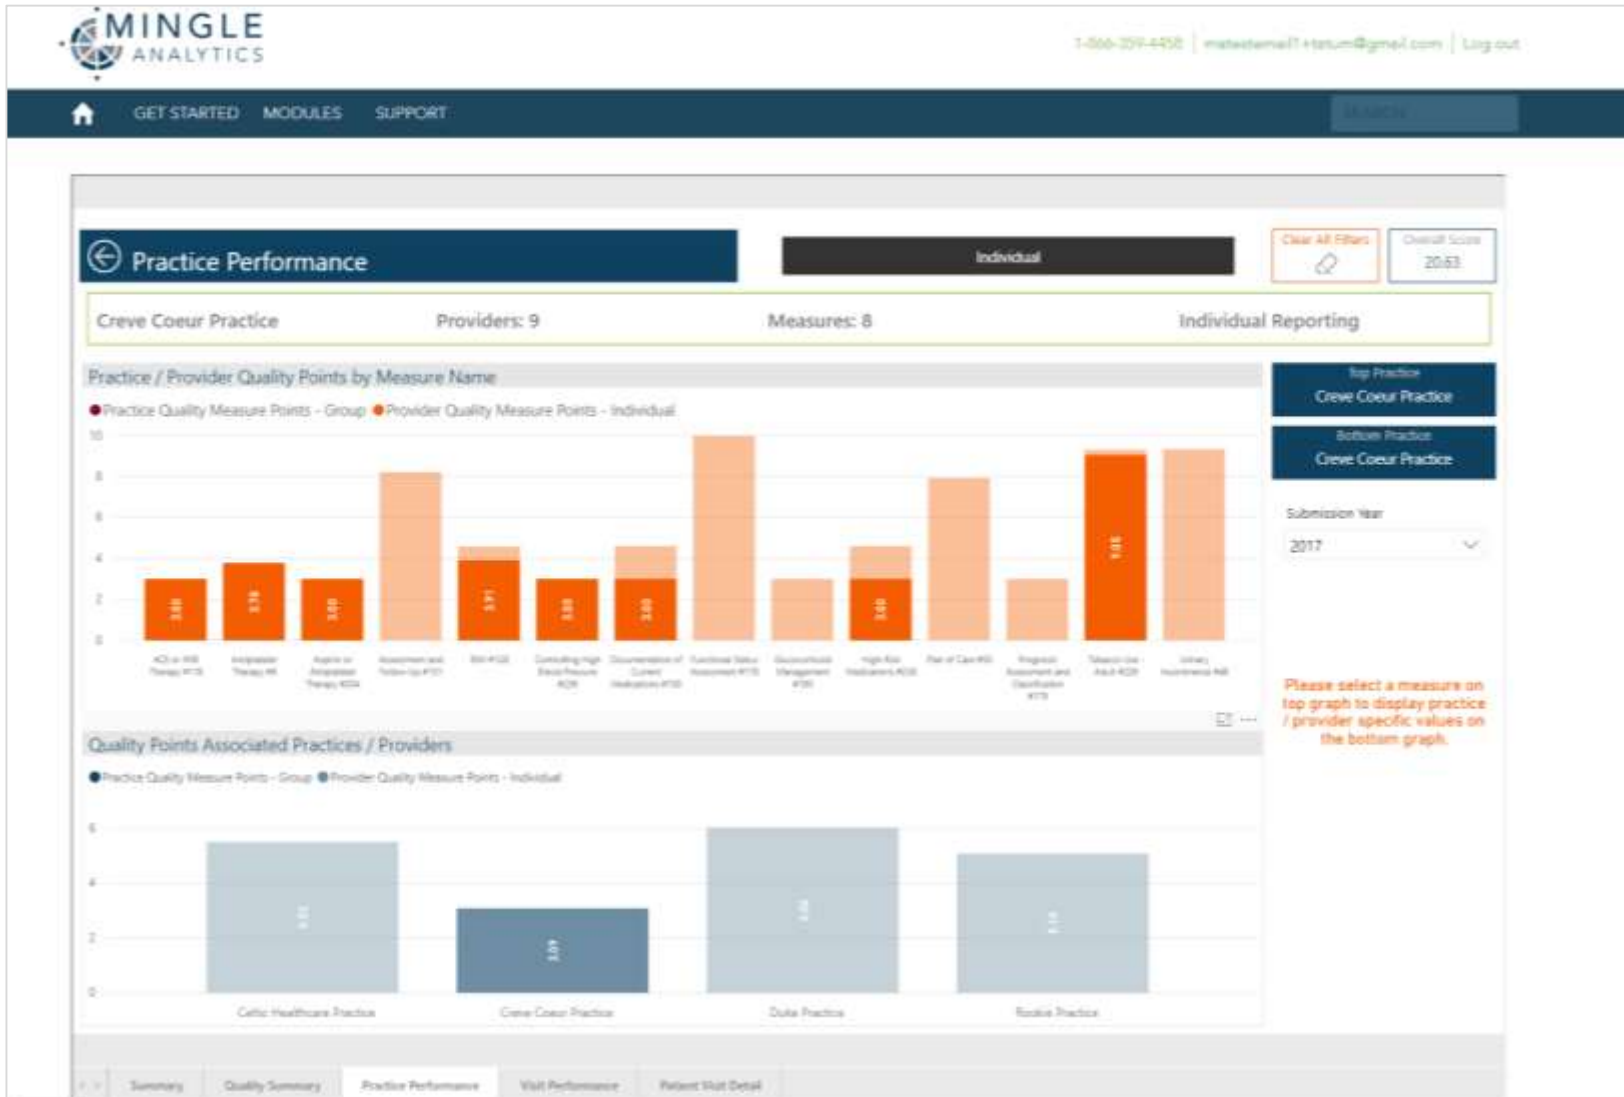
MINGLE ANALYTICS

1-866-359-4458 | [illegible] | Log out

GET STARTED MODULES SUPPORT

Practice Performance

Individual

Clear All Filters

Overall Score 20.63

Creve Coeur Practice

Providers: 9

Measures: 8

Individual Reporting

Practice / Provider Quality Points by Measure Name

Practice Quality Measure Points - Group Provider Quality Measure Points - Individual

10
8
6
4
2
0

3.00 3.78 3.00 3.91 3.00 3.00 3.00 9.06

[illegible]

Top Practice
Creve Coeur Practice

Bottom Practice
Creve Coeur Practice

Submission Year
2017

Please select a measure on top graph to display practice / provider specific values on the bottom graph.

Quality Points Associated Practices / Providers

Practice Quality Measure Points - Group Provider Quality Measure Points - Individual

6
4
2
0

3.09

Celtic Healthcare Practice Creve Coeur Practice Duke Practice Rookie Practice

Summary Quality Summary Practice Performance Visit Performance Patient Visit Detail